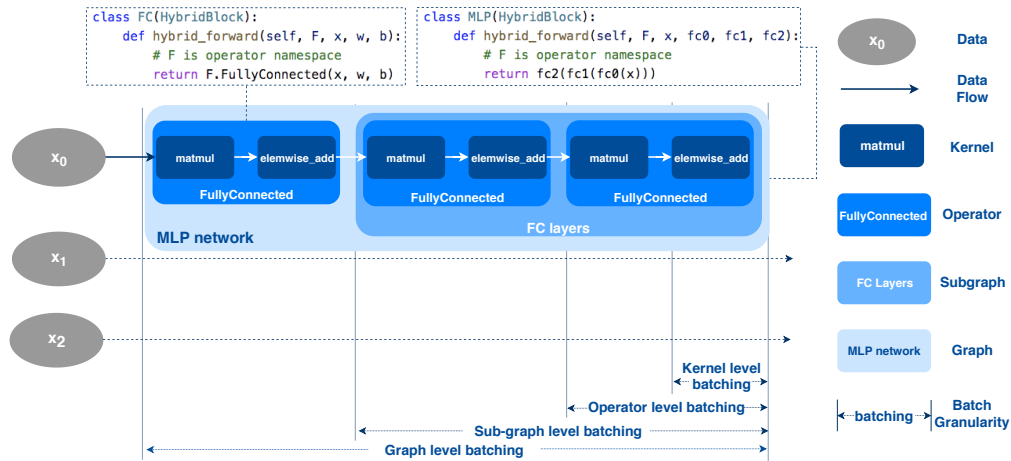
class FC(HybridBlock):
    def hybrid_forward(self, F, x, w, b):
        # F is operator namespace
        return F.FullyConnected(x, w, b)

class MLP(HybridBlock):
    def hybrid_forward(self, F, x, fc0, fc1, fc2):
        # F is operator namespace
        return fc2(fc1(fc0(x)))

$x_0$

matmul
elemwise_add
FullyConnected

matmul
elemwise_add
FullyConnected

matmul
elemwise_add
FullyConnected

FC layers

MLP network

$x_1$

$x_2$

Kernel level batching

Operator level batching

Sub-graph level batching

Graph level batching

$x_0$ Data

Data Flow

matmul Kernel

FullyConnected Operator

FC Layers Subgraph

MLP network Graph

batching Batch Granularity